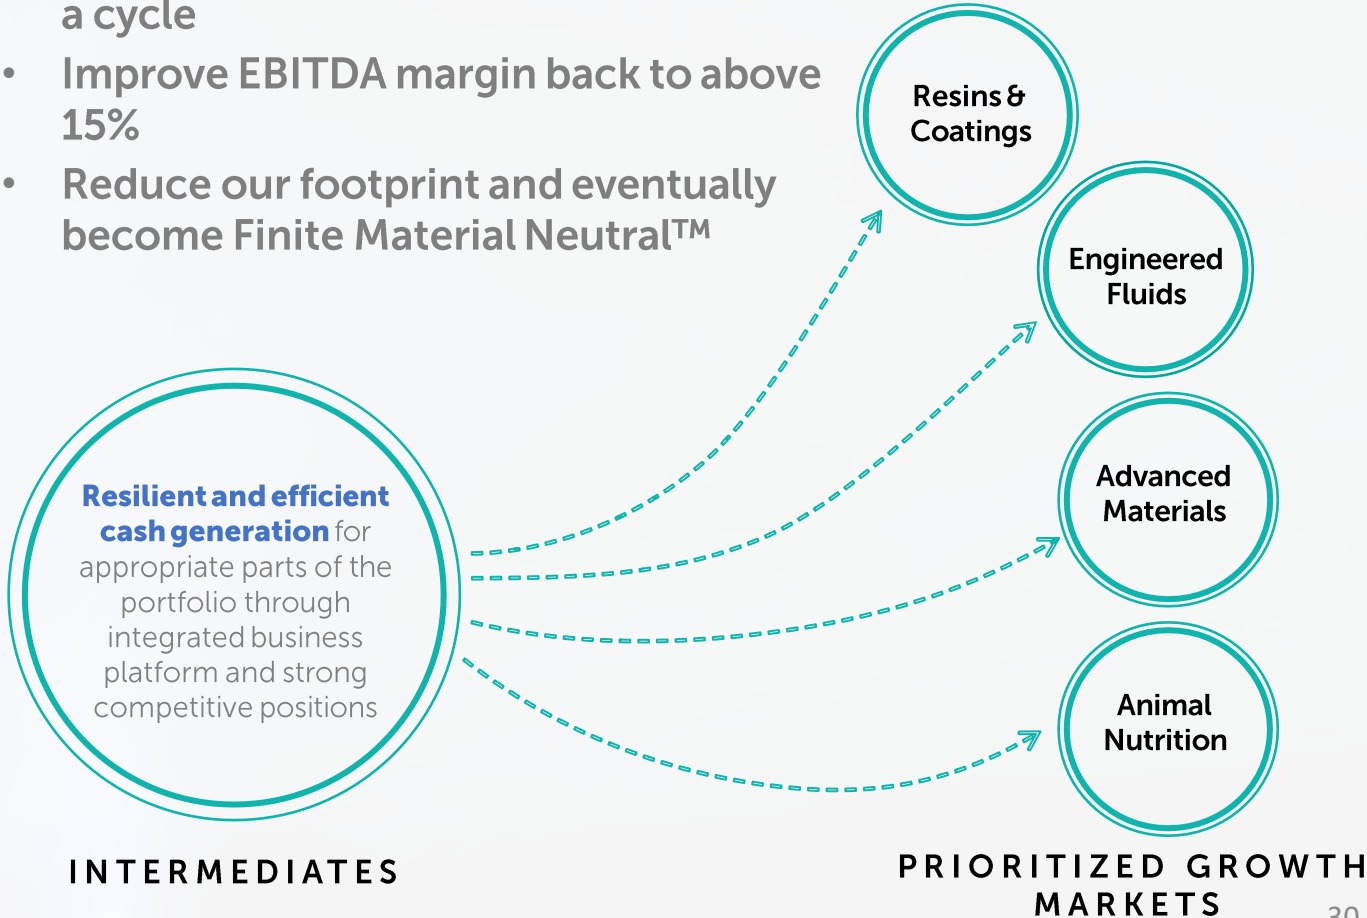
a cycle

- Improve EBITDA margin back to above 15%
- Reduce our footprint and eventually become Finite Material Neutral™

Resins & Coatings

Engineered Fluids

Advanced Materials

Animal Nutrition

Resilient and efficient cash generation for appropriate parts of the portfolio through integrated business platform and strong competitive positions

INTERMEDIATES

PRIORITIZED GROWTH MARKETS

30